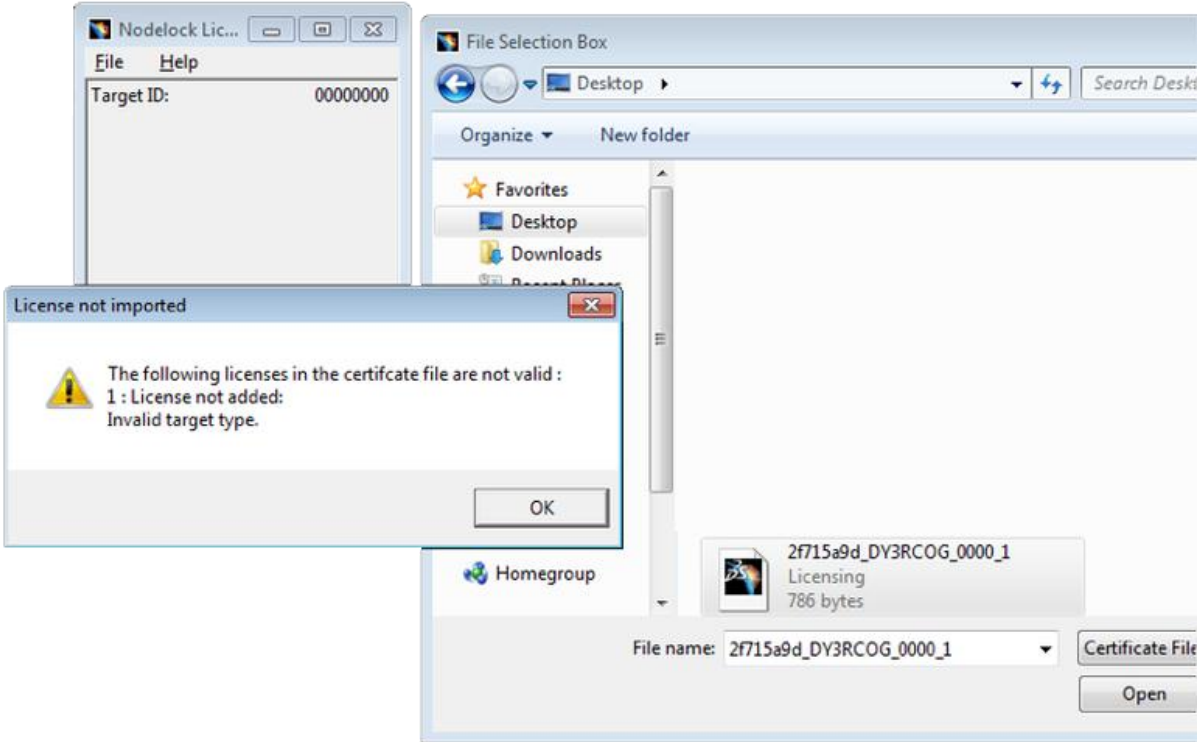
Nodelock Lic...

File Help

Target ID: 00000000

File Selection Box

Desktop ▸

Search Deskt

Organize ▾ New folder

Favorites

Desktop

Downloads

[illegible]

License not imported

The following licenses in the certifcate file are not valid :
1 : License not added:
Invalid target type.

OK

Homegroup

2f715a9d_DY3RCOG_0000_1
Licensing
786 bytes

File name: 2f715a9d_DY3RCOG_0000_1

Certificate File

Open